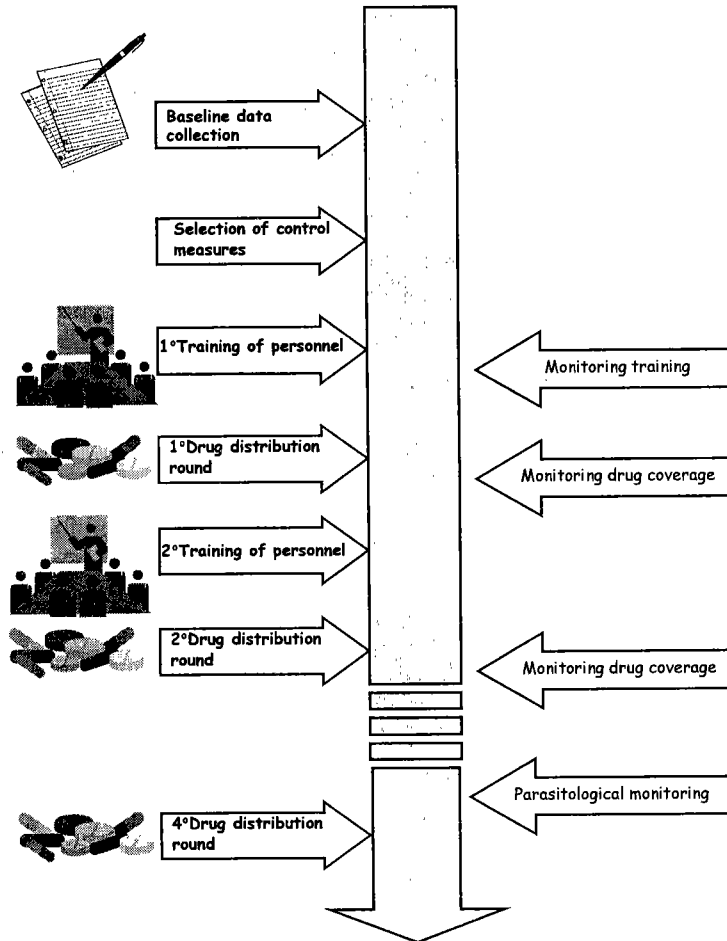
Baseline data collection

Selection of control measures

1°Training of personnel

Monitoring training

1°Drug distribution round

Monitoring drug coverage

2°Training of personnel

2°Drug distribution round

Monitoring drug coverage

Parasitological monitoring

4°Drug distribution round